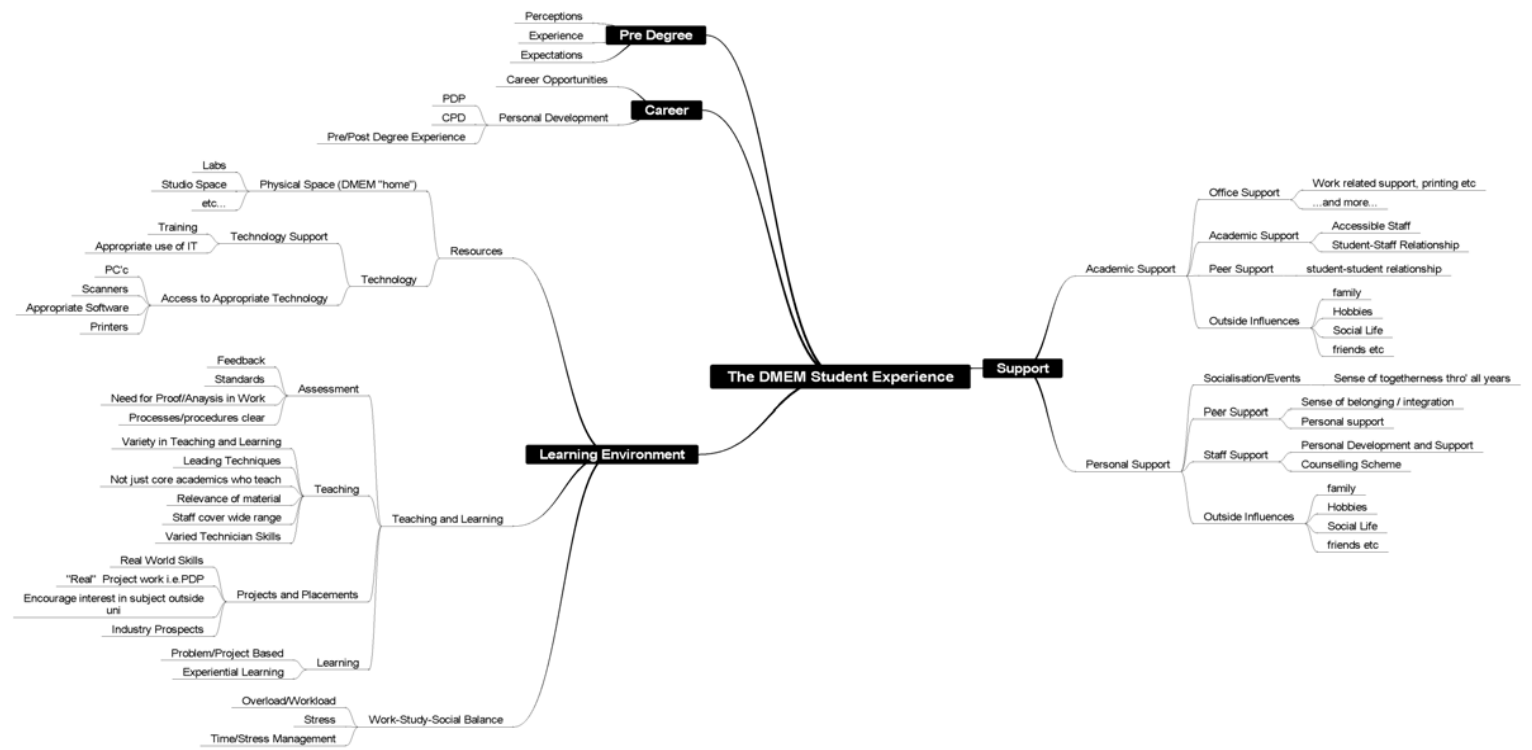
The DMEM Student Experience

Pre Degree
Perceptions
Experience
Expectations

Career
Career Opportunities
Personal Development
PDP
CPD
Pre/Post Degree Experience

Resources
Physical Space (DMEM "home")
Labs
Studio Space
etc...
Technology
Technology Support
Training
Appropriate use of IT
Access to Appropriate Technology
PC'c
Scanners
Appropriate Software
Printers

Learning Environment
Assessment
Feedback
Standards
Need for Proof/Anaysis in Work
Processes/procedures clear
Teaching and Learning
Teaching
Variety in Teaching and Learning
Leading Techniques
Not just core academics who teach
Relevance of material
Staff cover wide range
Varied Technician Skills
Projects and Placements
Real World Skills
"Real" Project work i.e.PDP
Encourage interest in subject outside uni
Industry Prospects
Learning
Problem/Project Based
Experiential Learning
Work-Study-Social Balance
Overload/Workload
Stress
Time/Stress Management

Support
Academic Support
Office Support
Work related support, printing etc
...and more...
Academic Support
Accessible Staff
Student-Staff Relationship
Peer Support
student-student relationship
Outside Influences
family
Hobbies
Social Life
friends etc
Personal Support
Socialisation/Events
Sense of togetherness thro' all years
Peer Support
Sense of belonging / integration
Personal support
Staff Support
Personal Development and Support
Counselling Scheme
Outside Influences
family
Hobbies
Social Life
friends etc